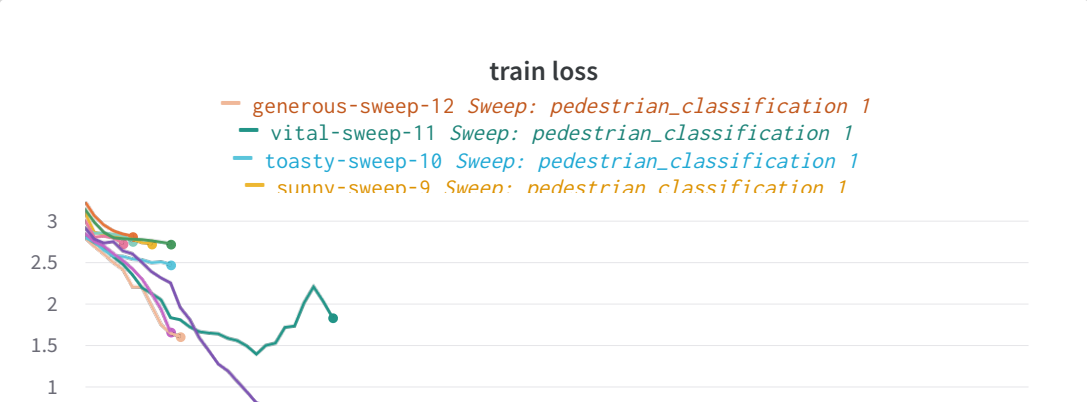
train loss

generous-sweep-12 Sweep: pedestrian_classification 1
vital-sweep-11 Sweep: pedestrian_classification 1
toasty-sweep-10 Sweep: pedestrian_classification 1
sunny-sweep-9 Sweep: pedestrian_classification 1

3
2.5
2
1.5
1